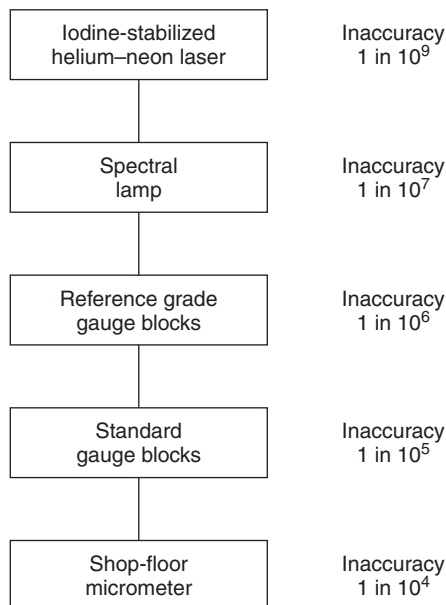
Iodine-stabilized helium–neon laser

Inaccuracy 1 in $10^9$

Spectral lamp

Inaccuracy 1 in $10^7$

Reference grade gauge blocks

Inaccuracy 1 in $10^6$

Standard gauge blocks

Inaccuracy 1 in $10^5$

Shop-floor micrometer

Inaccuracy 1 in $10^4$